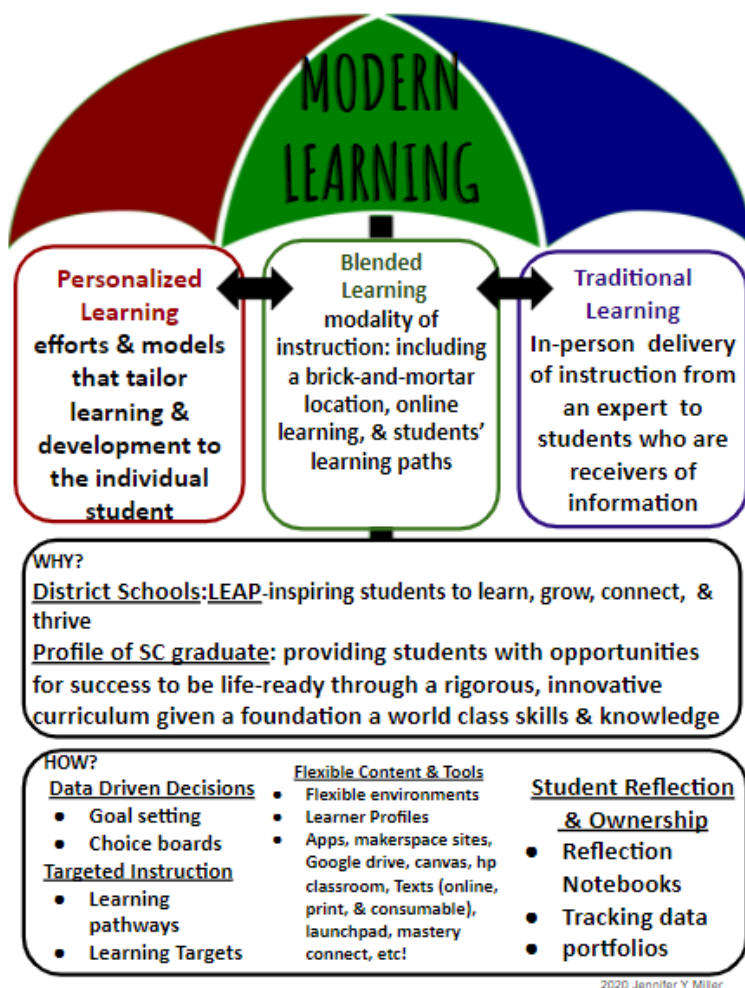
MODERN LEARNING

Personalized Learning
efforts & models that tailor learning & development to the individual student

Blended Learning
modality of instruction: including a brick-and-mortar location, online learning, & students' learning paths

Traditional Learning
In-person delivery of instruction from an expert to students who are receivers of information

WHY?
District Schools:LEAP-inspiring students to learn, grow, connect, & thrive
Profile of SC graduate: providing students with opportunities for success to be life-ready through a rigorous, innovative curriculum given a foundation a world class skills & knowledge

HOW?
Data Driven Decisions
- Goal setting
- Choice boards

Targeted Instruction
- Learning pathways
- Learning Targets

Flexible Content & Tools
- Flexible environments
- Learner Profiles
- Apps, makerspace sites, Google drive, canvas, hp classroom, Texts (online, print, & consumable), launchpad, mastery connect, etc!

Student Reflection & Ownership
- Reflection Notebooks
- Tracking data
- portfolios

2020 Jennifer Y Miller